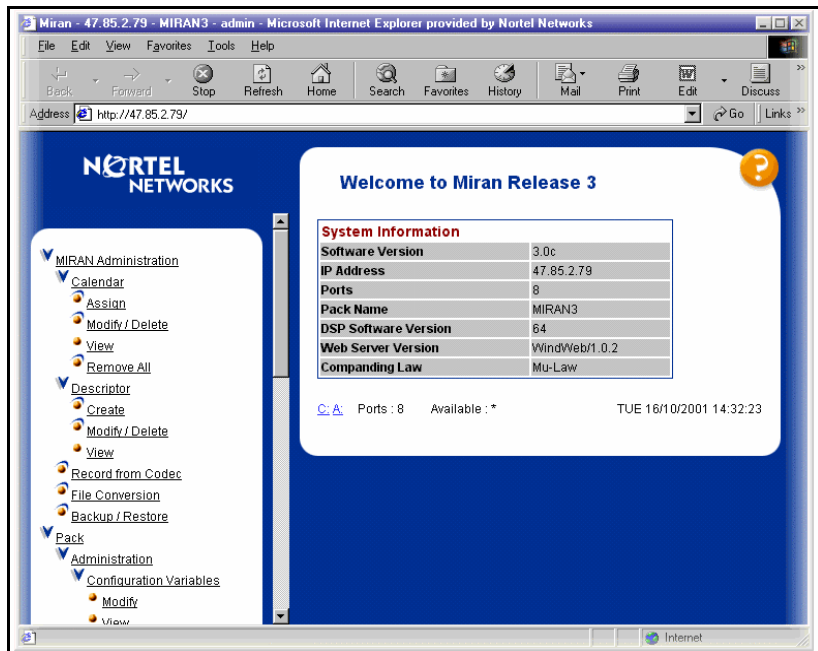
Miran - 47.85.2.79 - MIRAN3 - admin - Microsoft Internet Explorer provided by Nortel Networks

File Edit View Favorites Tools Help

Back Forward Stop Refresh Home Search Favorites History Mail Print Edit Discuss

Address http://47.85.2.79/ Go Links »

NORTEL NETWORKS

MIRAN Administration
Calendar
Assign
Modify / Delete
View
Remove All
Descriptor
Create
Modify / Delete
View
Record from Codec
File Conversion
Backup / Restore
Pack
Administration
Configuration Variables
Modify
View

Welcome to Miran Release 3

| System Information | |
|---|---|
| Software Version | 3.0c |
| IP Address | 47.85.2.79 |
| Ports | 8 |
| Pack Name | MIRAN3 |
| DSP Software Version | 64 |
| Web Server Version | WindWeb/1.0.2 |
| Companding Law | Mu-Law |

C: A: Ports : 8 Available : * TUE 16/10/2001 14:32:23

Internet